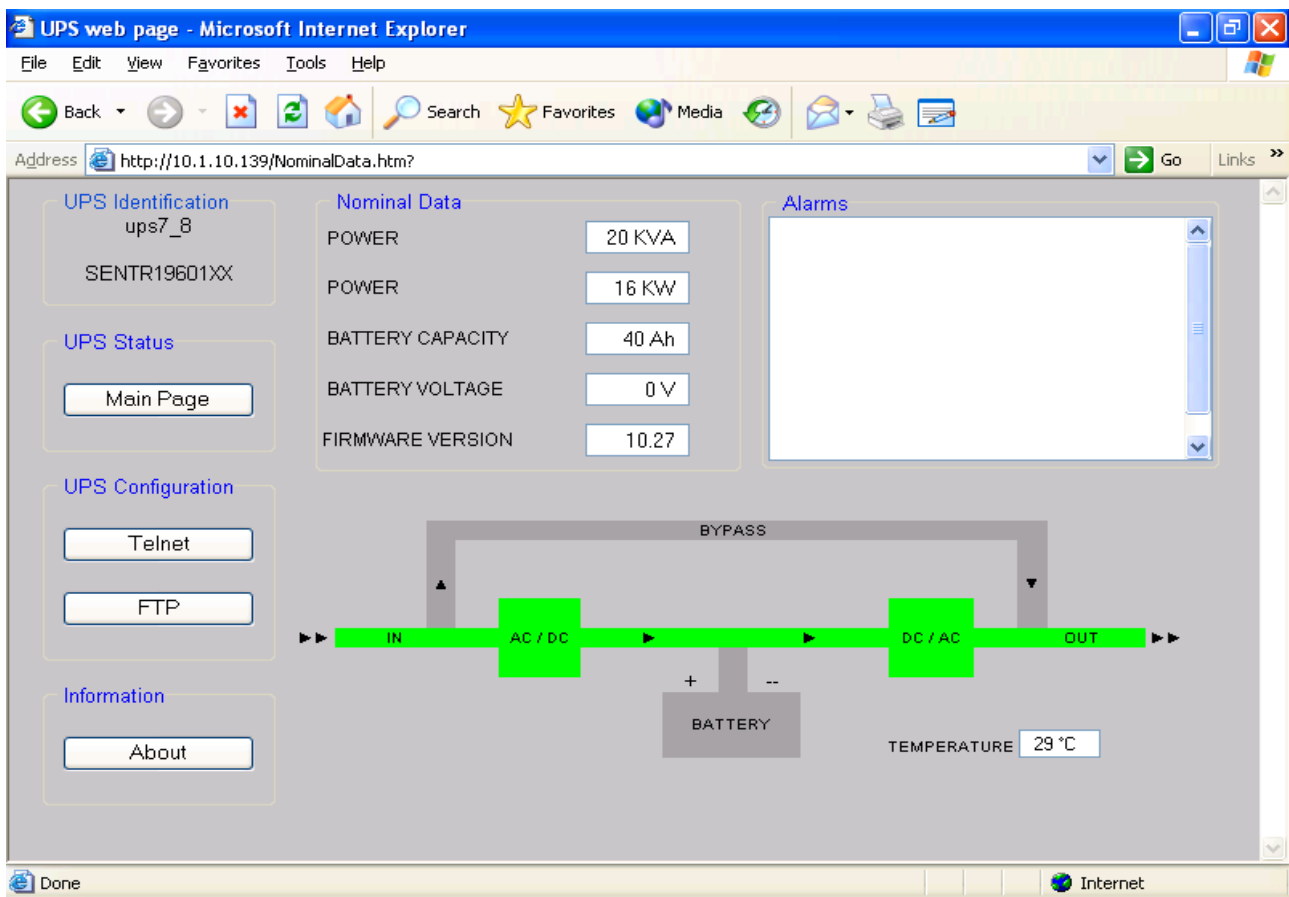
UPS web page - Microsoft Internet Explorer

File Edit View Favorites Tools Help

Back Search Favorites Media

Address http://10.1.10.139/NominalData.htm? Go Links

UPS Identification
ups7_8
SENTR19601XX

UPS Status
Main Page

UPS Configuration
Telnet
FTP

Information
About

Nominal Data

| | |
|---|---|
| POWER | 20 KVA |
| POWER | 16 KW |
| BATTERY CAPACITY | 40 Ah |
| BATTERY VOLTAGE | 0 V |
| FIRMWARE VERSION | 10.27 |

Alarms

BYPASS
IN AC / DC DC / AC OUT
+ --
BATTERY

TEMPERATURE 29 °C

Done Internet